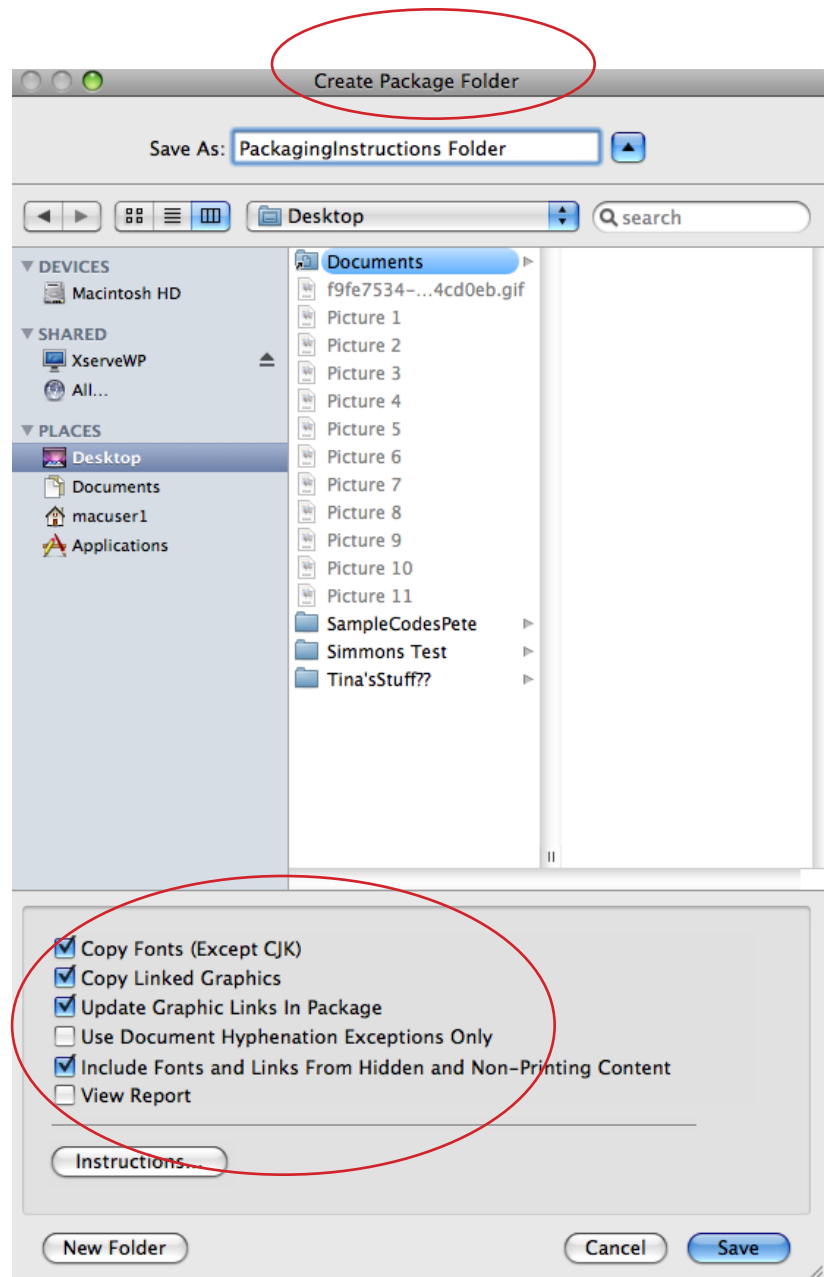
Create Package Folder

Save As: PackagingInstructions Folder

Desktop

search

DEVICES
Macintosh HD
SHARED
XserveWP
All...
PLACES
Desktop
Documents
macuser1
Applications

Documents
f9fe7534-...4cd0eb.gif
Picture 1
Picture 2
Picture 3
Picture 4
Picture 5
Picture 6
Picture 7
Picture 8
Picture 9
Picture 10
Picture 11
SampleCodesPete
Simmons Test
Tina'sStuff??

Copy Fonts (Except CJK)
Copy Linked Graphics
Update Graphic Links In Package
Use Document Hyphenation Exceptions Only
Include Fonts and Links From Hidden and Non-Printing Content
View Report

Instructions...

New Folder

Cancel

Save